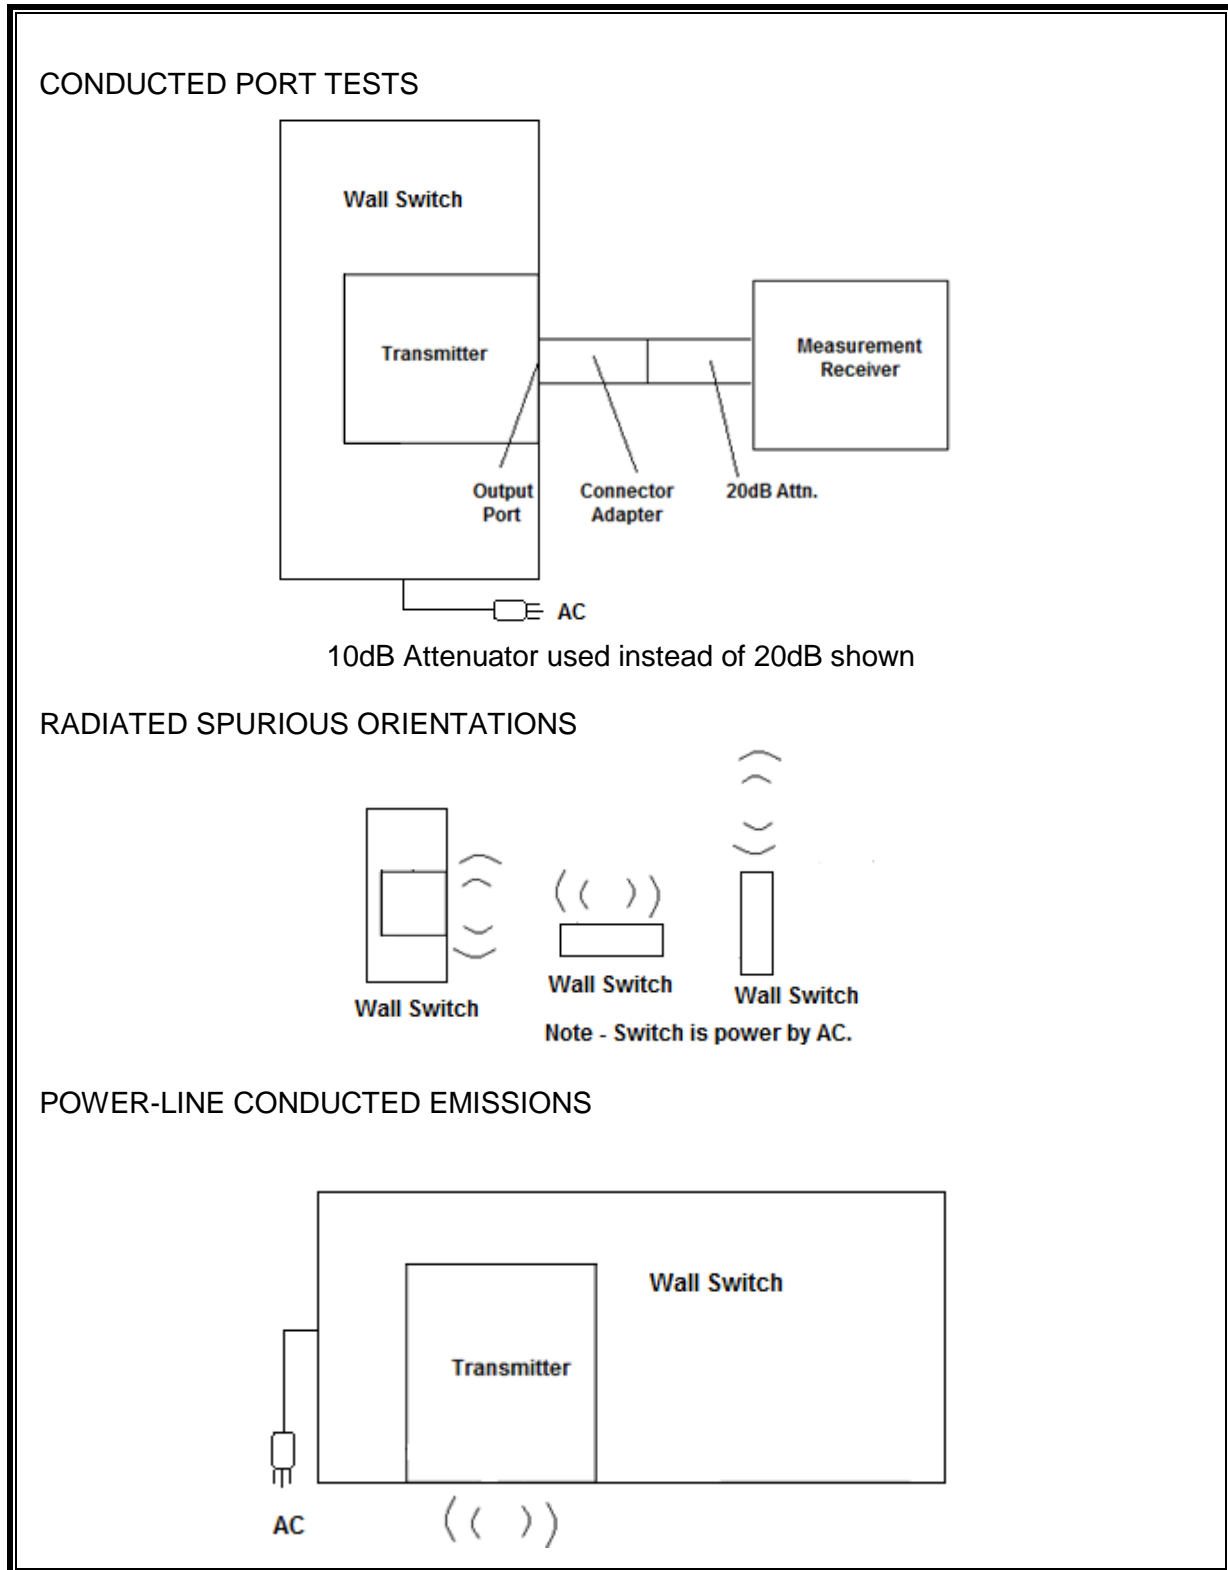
CONDUCTED PORT TESTS

Wall Switch

Transmitter

Measurement Receiver

Output Port

Connector Adapter

20dB Attn.

AC

10dB Attenuator used instead of 20dB shown

RADIATED SPURIOUS ORIENTATIONS

Wall Switch

Wall Switch

Wall Switch

Note - Switch is power by AC.

POWER-LINE CONDUCTED EMISSIONS

Wall Switch

Transmitter

AC